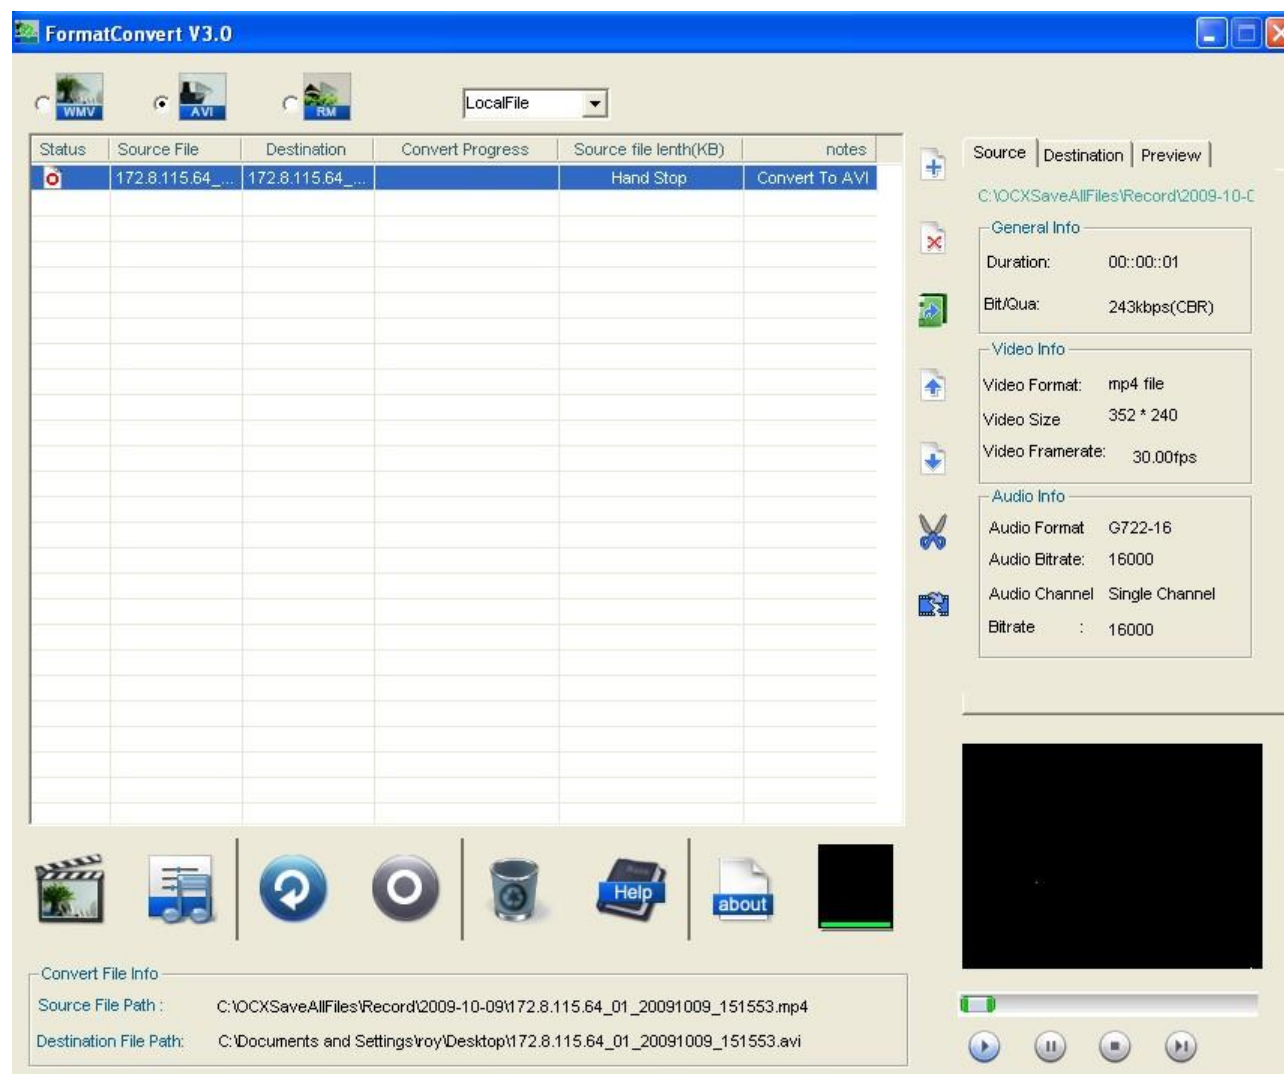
FormatConvert V3.0

WMV AVI RM

LocalFile

| Status | Source File | Destination | Convert Progress | Source file lenth(KB) | notes |
|---|---|---|---|---|---|
| | 172.8.115.64_... | 172.8.115.64_... | | Hand Stop | Convert To AVI |

Source | Destination | Preview

C:\OCXSaveAllFiles\Record\2009-10-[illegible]

General Info
Duration: 00::00::01
Bit/Qua: 243kbps(CBR)

Video Info
Video Format: mp4 file
Video Size 352 * 240
Video Framerate: 30.00fps

Audio Info
Audio Format G722-16
Audio Bitrate: 16000
Audio Channel Single Channel
Bitrate : 16000

Help

about

Convert File Info
Source File Path : C:\OCXSaveAllFiles\Record\2009-10-09\172.8.115.64_01_20091009_151553.mp4
Destination File Path: C:\Documents and Settings\roy\Desktop\172.8.115.64_01_20091009_151553.avi